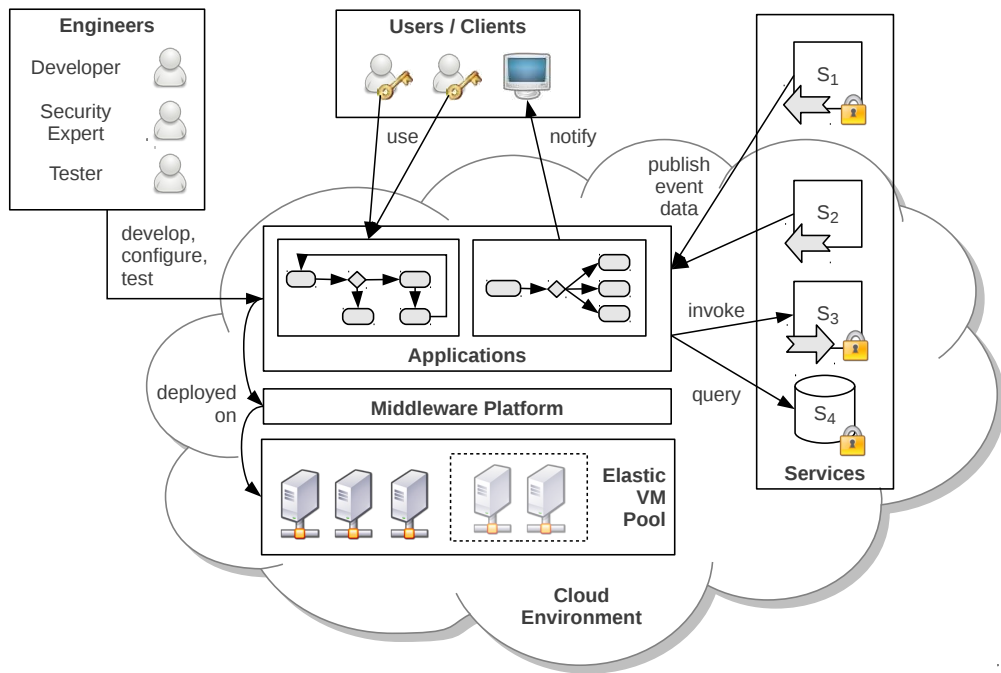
Engineers

Developer

Security Expert

Tester

Users / Clients

use

notify

Services

$S_1$

publish event data

$S_2$

$S_3$

$S_4$

develop, configure, test

invoke

query

Applications

deployed on

Middleware Platform

Elastic VM Pool

Cloud Environment